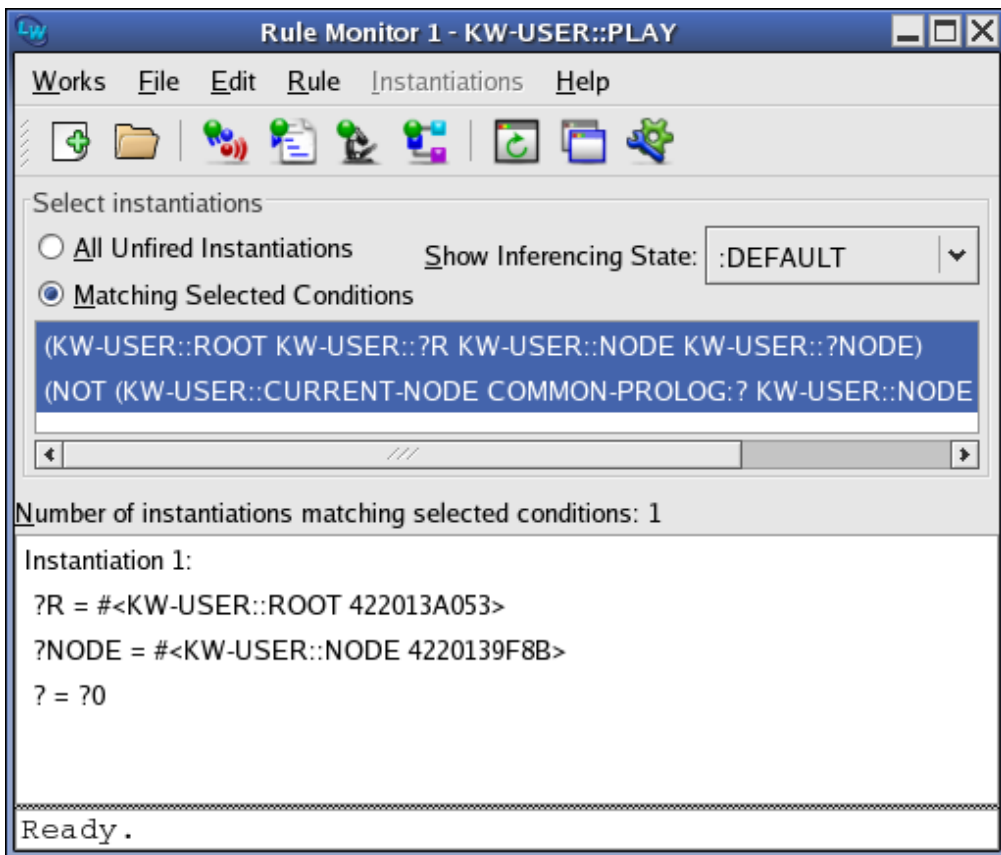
Rule Monitor 1 - KW-USER::PLAY

Works File Edit Rule Instantiations Help

Select instantiations

All Unfired Instantiations

Show Inferencing State: :DEFAULT

Matching Selected Conditions

(KW-USER::ROOT KW-USER::?R KW-USER::NODE KW-USER::?NODE)
(NOT (KW-USER::CURRENT-NODE COMMON-PROLOG:? KW-USER::NODE

Number of instantiations matching selected conditions: 1

Instantiation 1:
?R = #<KW-USER::ROOT 422013A053>
?NODE = #<KW-USER::NODE 4220139F8B>
? = ?0

Ready.